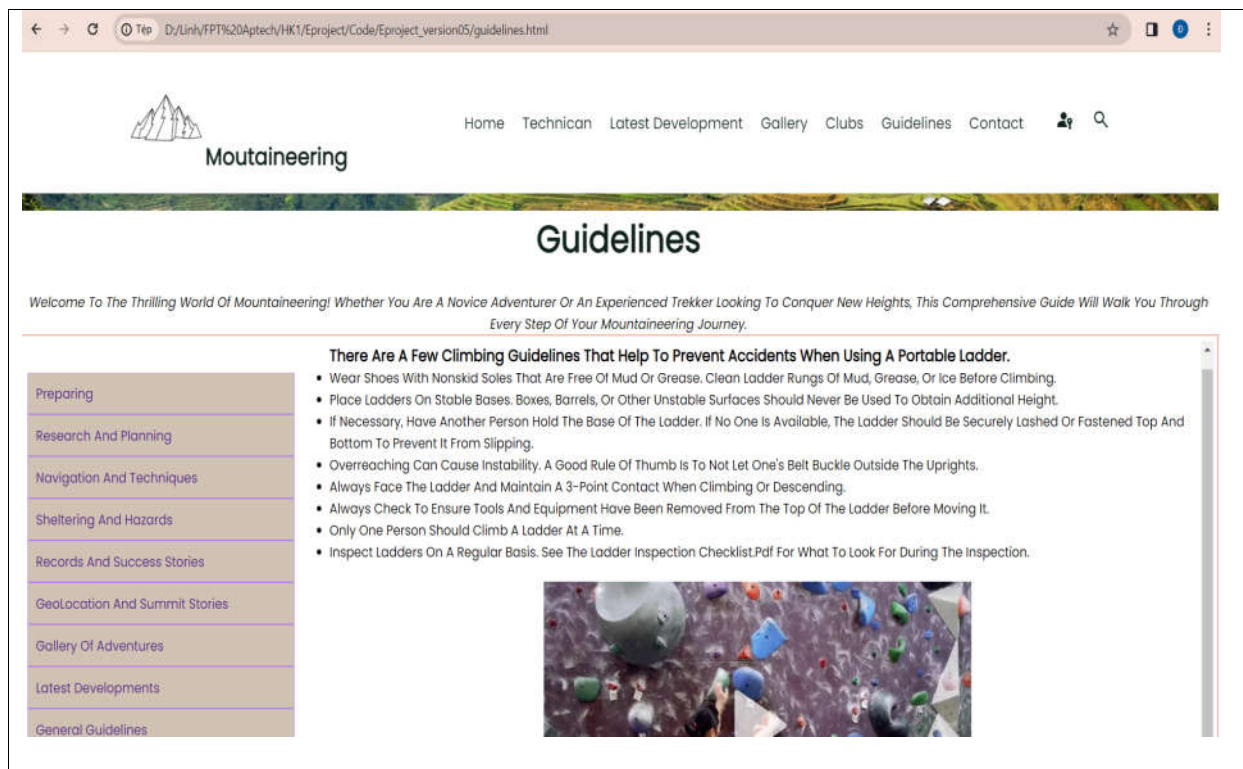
Tệp D:/Linh/FPT%20Aptech/HK1/Eproject/Code/Eproject_version05/guidelines.html

D

Moutaineering

Home Technican Latest Development Gallery Clubs Guidelines Contact

Guidelines

Welcome To The Thrilling World Of Mountaineering! Whether You Are A Novice Adventurer Or An Experienced Trekker Looking To Conquer New Heights, This Comprehensive Guide Will Walk You Through Every Step Of Your Mountaineering Journey.

Preparing
Research And Planning
Navigation And Techniques
Sheltering And Hazards
Records And Success Stories
GeoLocation And Summit Stories
Gallery Of Adventures
Latest Developments
General Guidelines

There Are A Few Climbing Guidelines That Help To Prevent Accidents When Using A Portable Ladder.

- Wear Shoes With Nonskid Soles That Are Free Of Mud Or Grease. Clean Ladder Rungs Of Mud, Grease, Or Ice Before Climbing.
- Place Ladders On Stable Bases. Boxes, Barrels, Or Other Unstable Surfaces Should Never Be Used To Obtain Additional Height.
- If Necessary, Have Another Person Hold The Base Of The Ladder. If No One Is Available, The Ladder Should Be Securely Lashed Or Fastened Top And Bottom To Prevent It From Slipping.
- Overreaching Can Cause Instability. A Good Rule Of Thumb Is To Not Let One's Belt Buckle Outside The Uprights.
- Always Face The Ladder And Maintain A 3-Point Contact When Climbing Or Descending.
- Always Check To Ensure Tools And Equipment Have Been Removed From The Top Of The Ladder Before Moving It.
- Only One Person Should Climb A Ladder At A Time.
- Inspect Ladders On A Regular Basis. See The Ladder Inspection Checklist.Pdf For What To Look For During The Inspection.